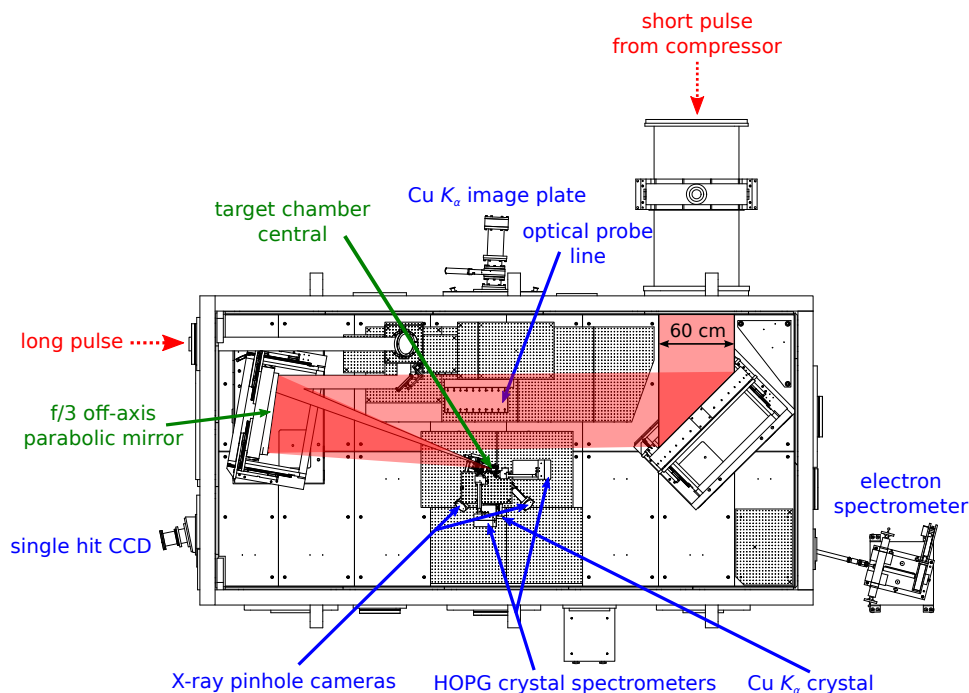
short pulse
from compressor

Cu $K_\alpha$ image plate

target chamber
central

optical probe
line

long pulse

60 cm

f/3 off-axis
parabolic mirror

electron
spectrometer

single hit CCD

X-ray pinhole cameras

HOPG crystal spectrometers

Cu $K_\alpha$ crystal